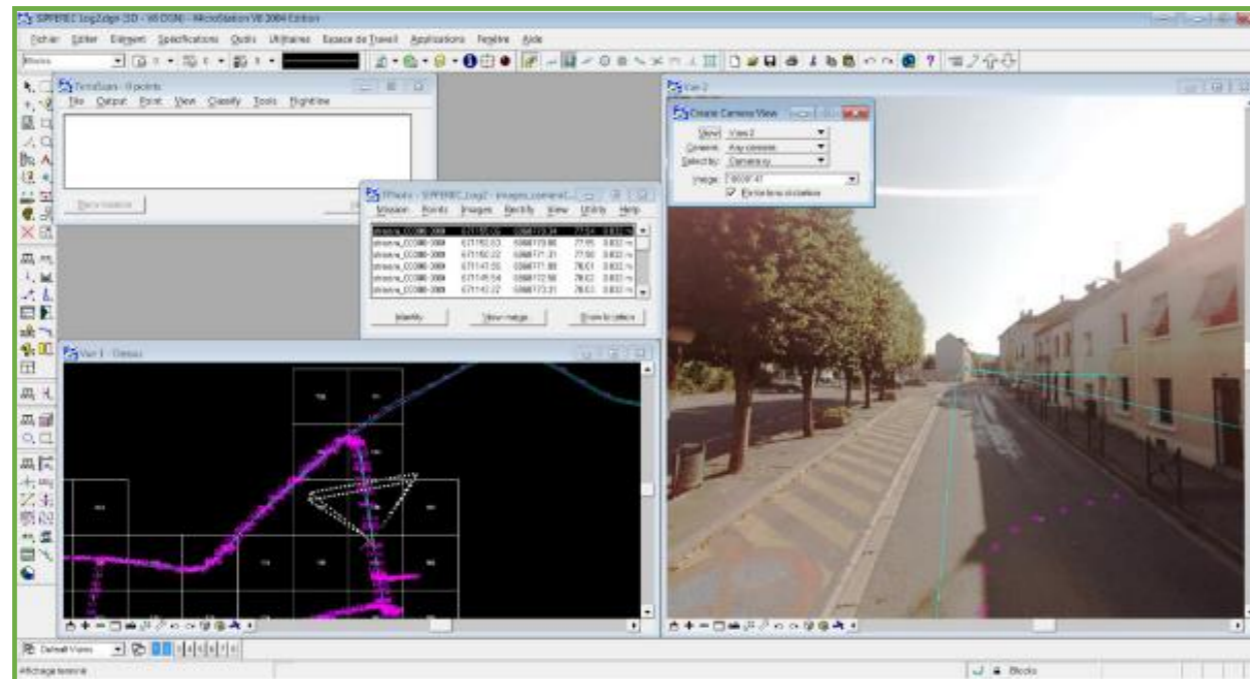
SIPPEREC Log2.dgn [3D - V8 DGN] - MicroStation V8 2004 Edition

Fichier Editer Elément Spécifications Outils Utilitaires Espace de Travail Applications Fenêtre Aide

Blocks

TerraScan - 0 points

File Output Point View Classify Tools Flightline

TPhoto - SIPPEREC_Log2 - images_camera1...

Mission Points Images Rectify View Utility Help

| | | | | |
|---|---|---|---|---|
| streams_CC086-3069 | 671150.02 | 6866173.34 | 77.54 | 0.832 m |
| streams_CC086-3069 | 671150.03 | 6866173.86 | 77.55 | 0.832 m |
| streams_CC086-3069 | 671150.22 | 6866171.31 | 77.60 | 0.832 m |
| streams_CC086-3069 | 671147.55 | 6866171.89 | 78.63 | 0.832 m |
| streams_CC086-3069 | 671145.54 | 6866172.56 | 78.62 | 0.832 m |
| streams_CC086-3069 | 671143.22 | 6866173.31 | 78.63 | 0.832 m |

Identify View image Show location

View 1 - Dessus

View 2

Create Camera View

View: View 2
Camera: Any camera
Select by: Camera xy
Image: 0008747
Fit to time of camera

Default Views

Affichage terminé

Blocks